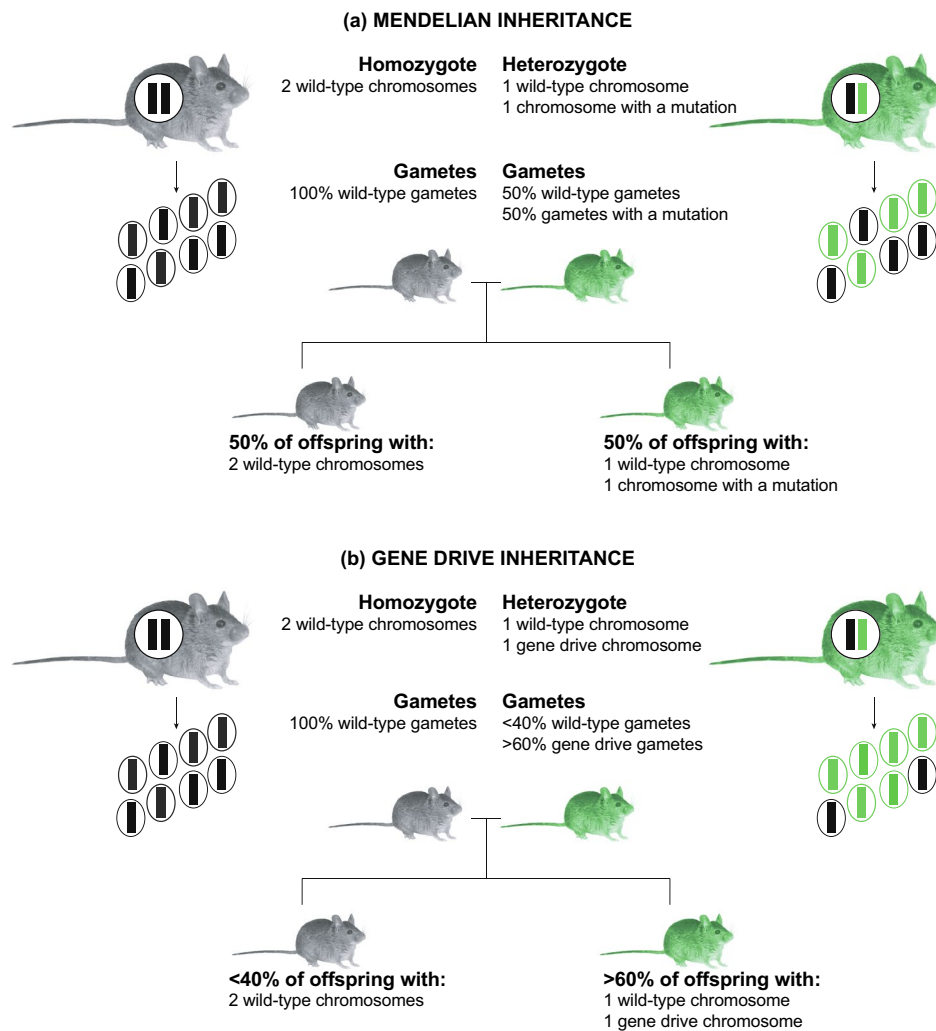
(a) MENDELIAN INHERITANCE

Homozygote
2 wild-type chromosomes

Heterozygote
1 wild-type chromosome
1 chromosome with a mutation

Gametes
100% wild-type gametes

Gametes
50% wild-type gametes
50% gametes with a mutation

50% of offspring with:
2 wild-type chromosomes

50% of offspring with:
1 wild-type chromosome
1 chromosome with a mutation

(b) GENE DRIVE INHERITANCE

Homozygote
2 wild-type chromosomes

Heterozygote
1 wild-type chromosome
1 gene drive chromosome

Gametes
100% wild-type gametes

Gametes
<40% wild-type gametes
>60% gene drive gametes

<40% of offspring with:
2 wild-type chromosomes

>60% of offspring with:
1 wild-type chromosome
1 gene drive chromosome